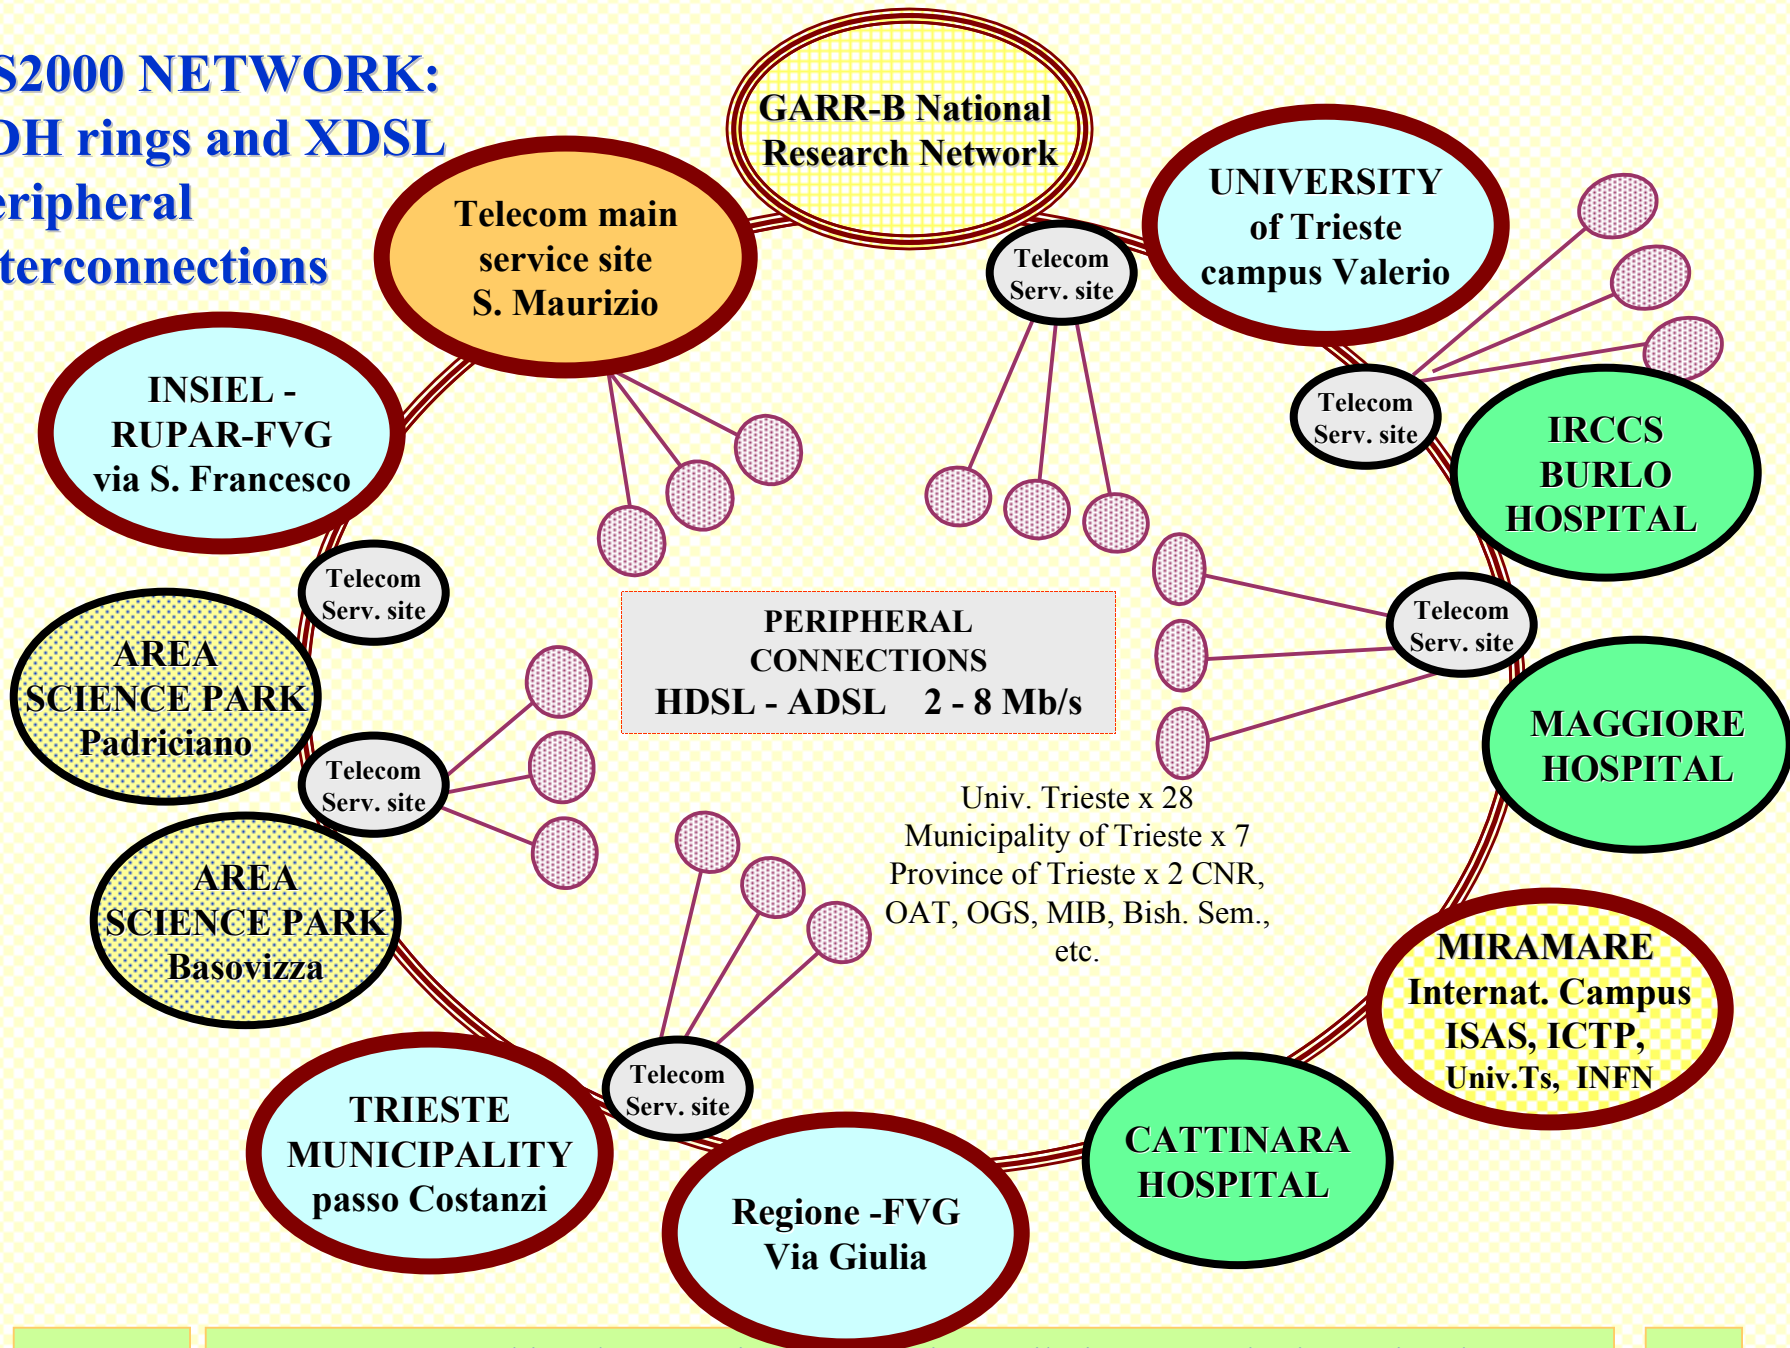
S2000 NETWORK:
DH rings and XDSL
eripheral
terconnections

GARR-B National Research Network

Telecom main service site S. Maurizio

UNIVERSITY of Trieste campus Valerio

Telecom Serv. site

INSIEL - RUPAR-FVG via S. Francesco

Telecom Serv. site

IRCCS BURLO HOSPITAL

Telecom Serv. site

AREA SCIENCE PARK Padriciano

PERIPHERAL CONNECTIONS HDSL - ADSL 2 - 8 Mb/s

Telecom Serv. site

MAGGIORE HOSPITAL

Telecom Serv. site

Univ. Trieste x 28
Municipality of Trieste x 7
Province of Trieste x 2 CNR,
OAT, OGS, MIB, Bish. Sem.,
etc.

AREA SCIENCE PARK Basovizza

MIRAMARE Internat. Campus ISAS, ICTP, Univ.Ts, INFN

Telecom Serv. site

TRIESTE MUNICIPALITY passo Costanzi

CATTINARA HOSPITAL

Regione -FVG Via Giulia